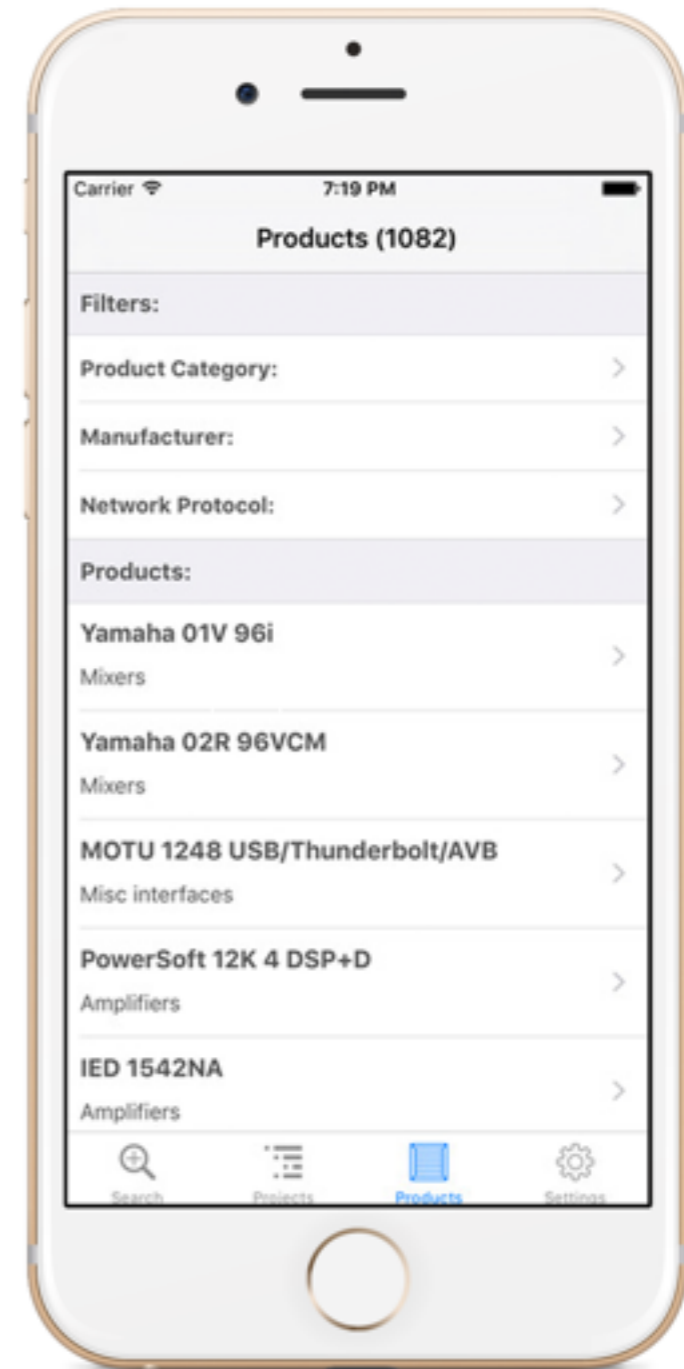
Carrier
7:19 PM
Products (1082)
Filters:
Product Category:
Manufacturer:
Network Protocol:
Products:
Yamaha 01V 96i
Mixers
Yamaha 02R 96VCM
Mixers
MOTU 1248 USB/Thunderbolt/AVB
Misc interfaces
PowerSoft 12K 4 DSP+D
Amplifiers
IED 1542NA
Amplifiers
Search
Projects
Products
Settings